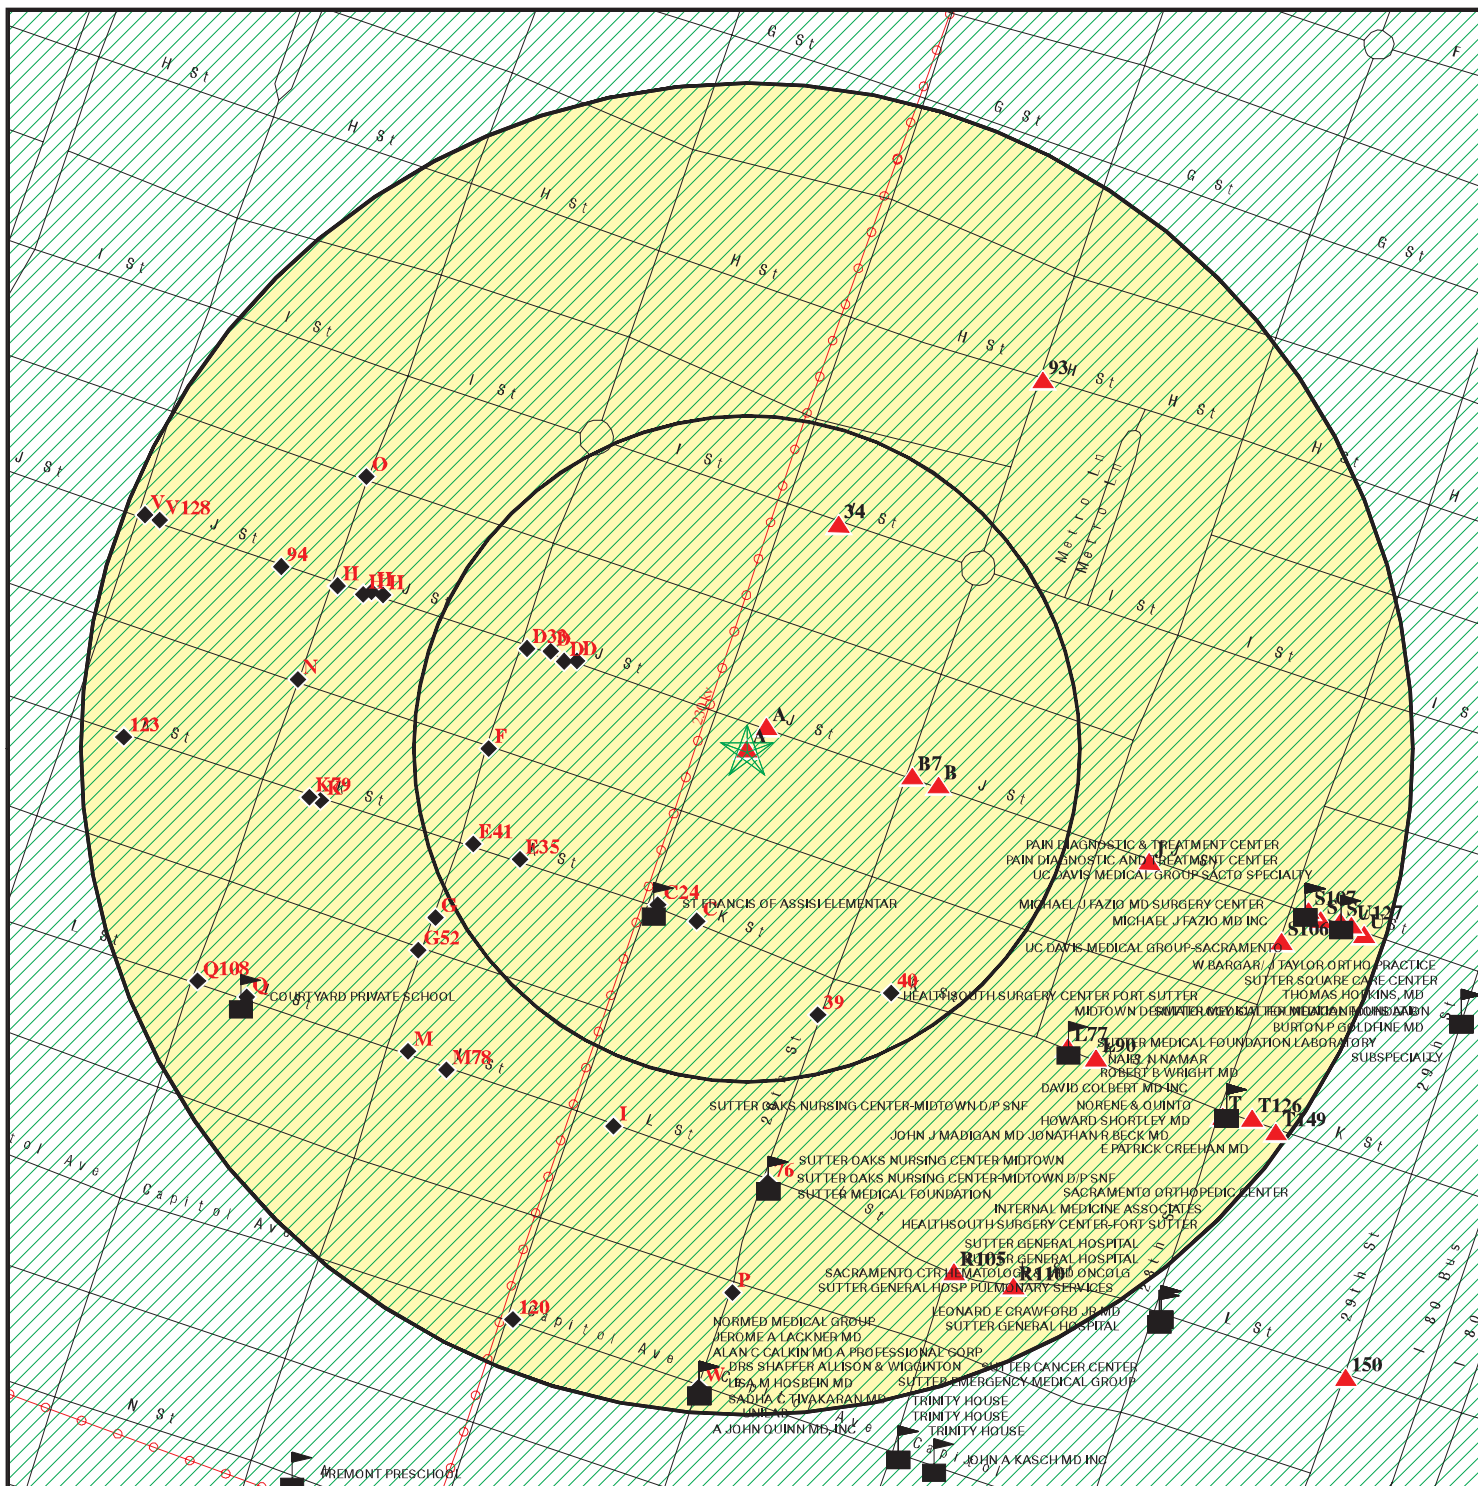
G St
H St
H St
G St
G St
H St
G St
I St
H St
G St
I St
H St
I St
H St
93
H St
H St
H
J St
I St
O
Metro Ln
Metro Ln
34
J St
V
V128
J St
94
I St
H
HH
H
J St
I St
D30
D
DD
J St
N
226 St
A
J St
123
J St
F
B7
B
J St
K9
K
K St
E41
E35
K St
PAIN DIAGNOSTIC & TREATMENT CENTER
PAIN DIAGNOSTIC AND TREATMENT CENTER
UC DAVIS MEDICAL GROUP SACTO SPECIALTY
C24
ST FRANCIS OF ASSISI ELEMENTAR
C
K St
G
MICHAEL J FAZIO MD SURGERY CENTER
MICHAEL J FAZIO MD INC
S107
S
S
U127
U
S100
G52
UC DAVIS MEDICAL GROUP-SACRAMENTO
W BARGAR/ J TAYLOR ORTHO PRACTICE
SUTTER SQUARE CARE CENTER
Q108
Q
COURTYARD PRIVATE SCHOOL
40
HEALTHSOUTH SURGERY CENTER FORT SUTTER
THOMAS HOPKINS, MD
39
MIDTOWN DERMATOLOGY
SUTTER MEDICAL FOUNDATION
BURTON P GOLDFINE MD
L77
L90
SUTTER MEDICAL FOUNDATION LABORATORY
SUBSPECIALTY
M
M78
NAIEL N NAMAR
ROBERT B WRIGHT MD
DAVID COLBERT MD INC
SUTTER OAKS NURSING CENTER-MIDTOWN D/P SNF
NORENE & QUINTO
T
T126
T149
I
HOWARD SHORTLEY MD
JOHN J MADIGAN MD JONATHAN R BECK MD
E PATRICK CREEHAN MD
K St
SUTTER OAKS NURSING CENTER MIDTOWN
76
SUTTER OAKS NURSING CENTER-MIDTOWN D/P SNF
SUTTER MEDICAL FOUNDATION
SACRAMENTO ORTHOPEDIC CENTER
INTERNAL MEDICINE ASSOCIATES
HEALTHSOUTH SURGERY CENTER-FORT SUTTER
SUTTER GENERAL HOSPITAL
R105
SUTTER GENERAL HOSPITAL
R110
SACRAMENTO CTR HEMATOLOGY AND ONCOLG
SUTTER GENERAL HOSP PULMONARY SERVICES
P
120
LEONARD E CRAWFORD JR MD
SUTTER GENERAL HOSPITAL
NORMED MEDICAL GROUP
JEROME A LACKNER MD
ALAN C CALKIN MD A PROFESSIONAL CORP
DRS SHAFFER ALLISON & WIGGINTON
SUTTER CANCER CENTER
W
LISA M HOSBEIN MD
SUTTER EMERGENCY MEDICAL GROUP
SADHA C TIVAKARAN MD
TRINITY HOUSE
TRINITY HOUSE
TRINITY HOUSE
A JOHN QUINN MD, INC
JOHN A KASCH MD INC
FREMONT PRESCHOOL
150
L St
29th St
29th St
I 80 Bus
N St
Capitol Ave
Capitol Ave
Capitol Ave
Capitol Ave
L St